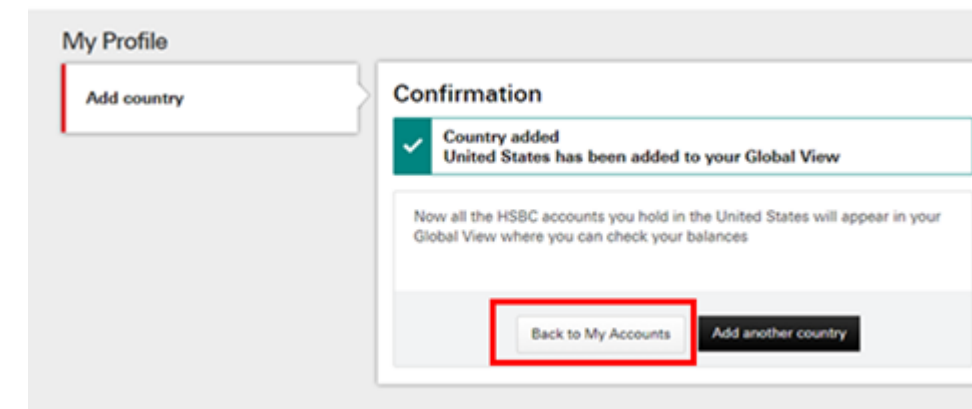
My Profile

Add country

Confirmation

Country added
United States has been added to your Global View

Now all the HSBC accounts you hold in the United States will appear in your Global View where you can check your balances

Back to My Accounts

Add another country